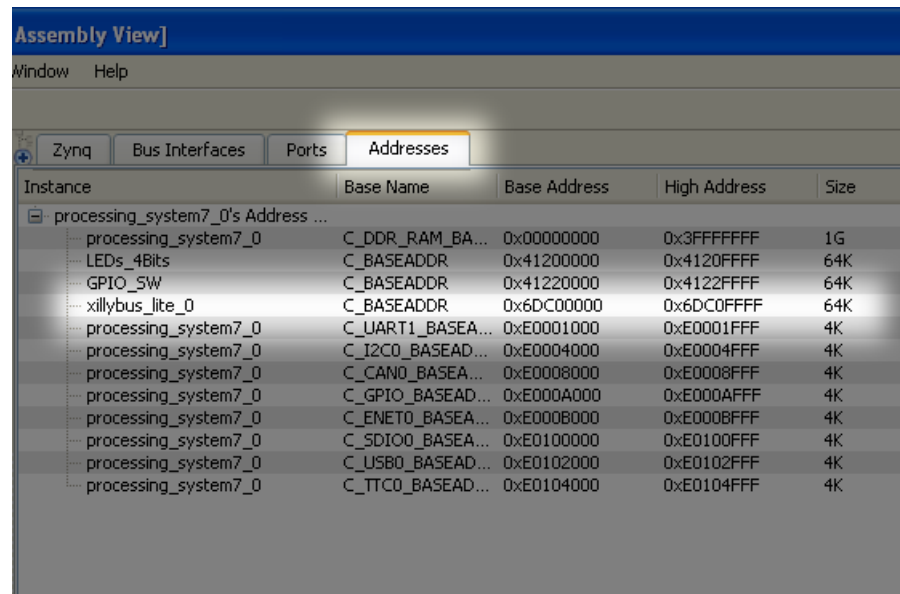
Assembly View]

Window Help

Zynq | Bus Interfaces | Ports | Addresses

| Instance | Base Name | Base Address | High Address | Size |
|---|---|---|---|---|
| processing_system7_0's Address ... | | | | |
| processing_system7_0 | C_DDR_RAM_BA... | 0x00000000 | 0x3FFFFFFF | 1G |
| LEDs_4Bits | C_BASEADDR | 0x41200000 | 0x4120FFFF | 64K |
| GPIO_SW | C_BASEADDR | 0x41220000 | 0x4122FFFF | 64K |
| xillybus_lite_0 | C_BASEADDR | 0x6DC00000 | 0x6DC0FFFF | 64K |
| processing_system7_0 | C_UART1_BASEA... | 0xE0001000 | 0xE0001FFF | 4K |
| processing_system7_0 | C_I2C0_BASEAD... | 0xE0004000 | 0xE0004FFF | 4K |
| processing_system7_0 | C_CAN0_BASEA... | 0xE0008000 | 0xE0008FFF | 4K |
| processing_system7_0 | C_GPIO_BASEAD... | 0xE000A000 | 0xE000AFFF | 4K |
| processing_system7_0 | C_ENET0_BASEA... | 0xE000B000 | 0xE000BFFF | 4K |
| processing_system7_0 | C_SDIO0_BASEA... | 0xE0100000 | 0xE0100FFF | 4K |
| processing_system7_0 | C_USB0_BASEAD... | 0xE0102000 | 0xE0102FFF | 4K |
| processing_system7_0 | C_TTC0_BASEAD... | 0xE0104000 | 0xE0104FFF | 4K |